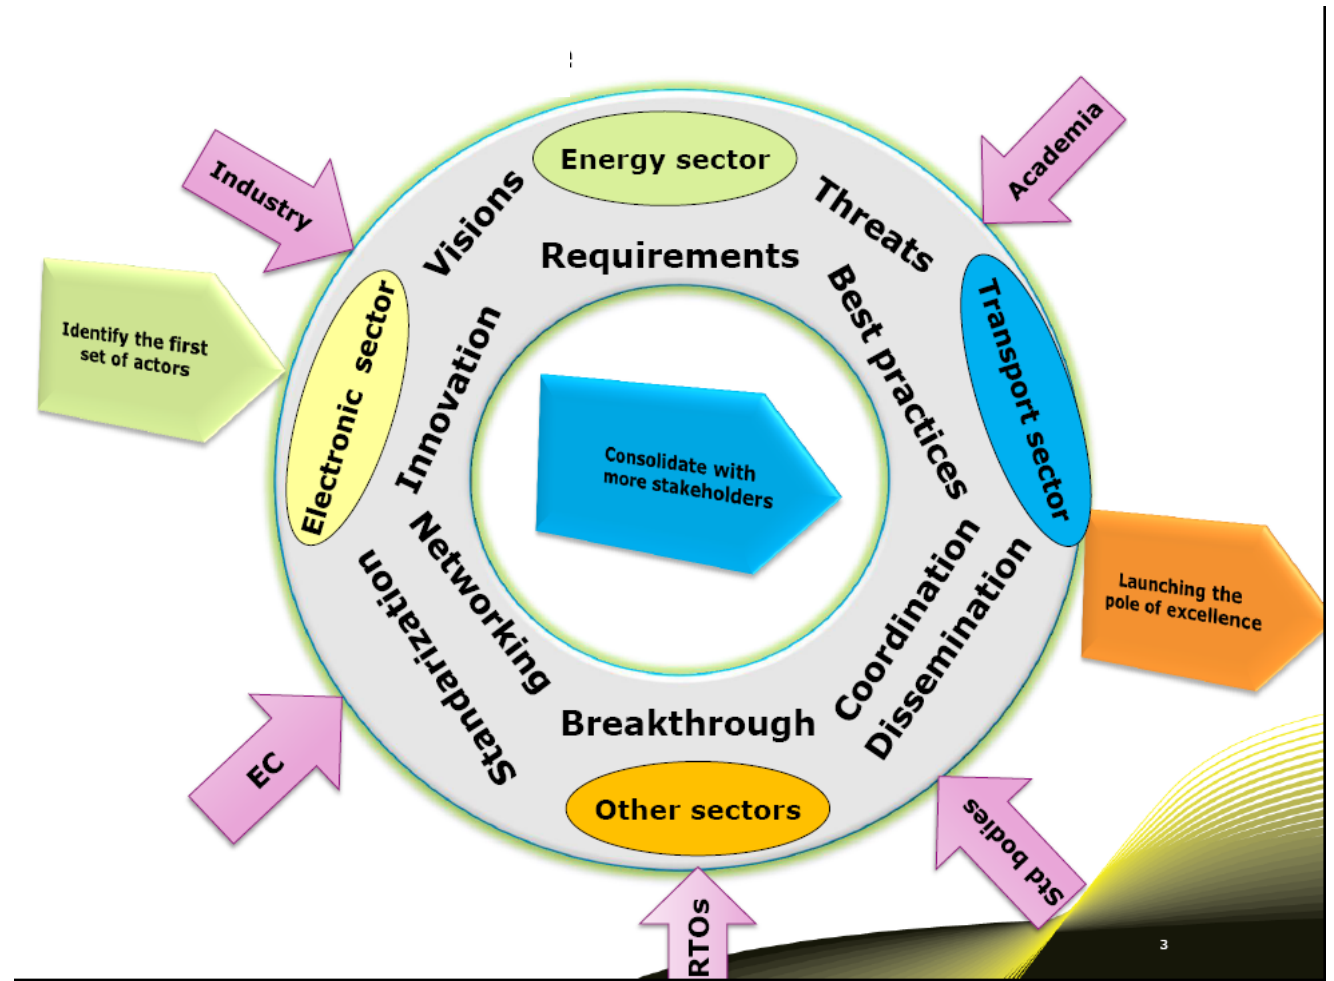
Energy sector

Visions

Threats

Requirements

Industry

Academia

Identify the first set of actors

Electronic sector

Innovation

Best practices

Transport sector

Consolidate with more stakeholders

Networking

Standarization

Coordination

Dissemination

Launching the pole of excellence

Breakthrough

EC

Other sectors

Std bodies

RTOs

3